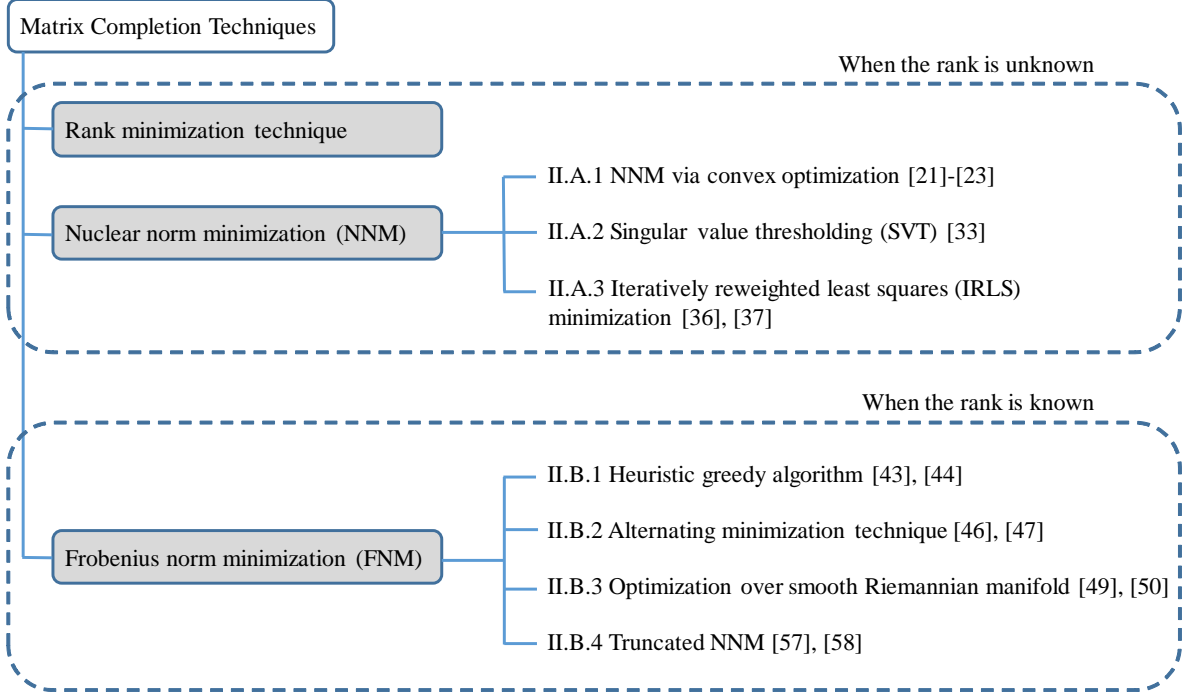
Matrix Completion Techniques

When the rank is unknown

Rank minimization technique

Nuclear norm minimization (NNM)

II.A.1 NNM via convex optimization [21]-[23]

II.A.2 Singular value thresholding (SVT) [33]

II.A.3 Iteratively reweighted least squares (IRLS) minimization [36], [37]

When the rank is known

Frobenius norm minimization (FNM)

II.B.1 Heuristic greedy algorithm [43], [44]

II.B.2 Alternating minimization technique [46], [47]

II.B.3 Optimization over smooth Riemannian manifold [49], [50]

II.B.4 Truncated NNM [57], [58]